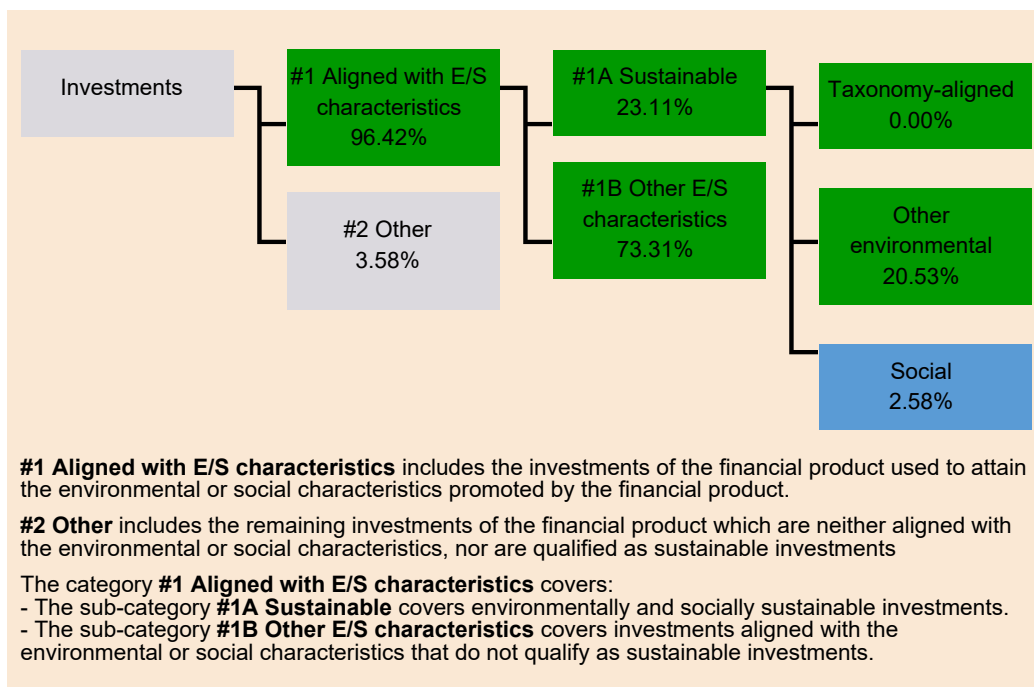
Investments

#1 Aligned with E/S characteristics 96.42%

#2 Other 3.58%

#1A Sustainable 23.11%

#1B Other E/S characteristics 73.31%

Taxonomy-aligned 0.00%

Other environmental 20.53%

Social 2.58%

**#1 Aligned with E/S characteristics** includes the investments of the financial product used to attain the environmental or social characteristics promoted by the financial product.

**#2 Other** includes the remaining investments of the financial product which are neither aligned with the environmental or social characteristics, nor are qualified as sustainable investments

The category **#1 Aligned with E/S characteristics** covers:
- The sub-category **#1A Sustainable** covers environmentally and socially sustainable investments.
- The sub-category **#1B Other E/S characteristics** covers investments aligned with the environmental or social characteristics that do not qualify as sustainable investments.